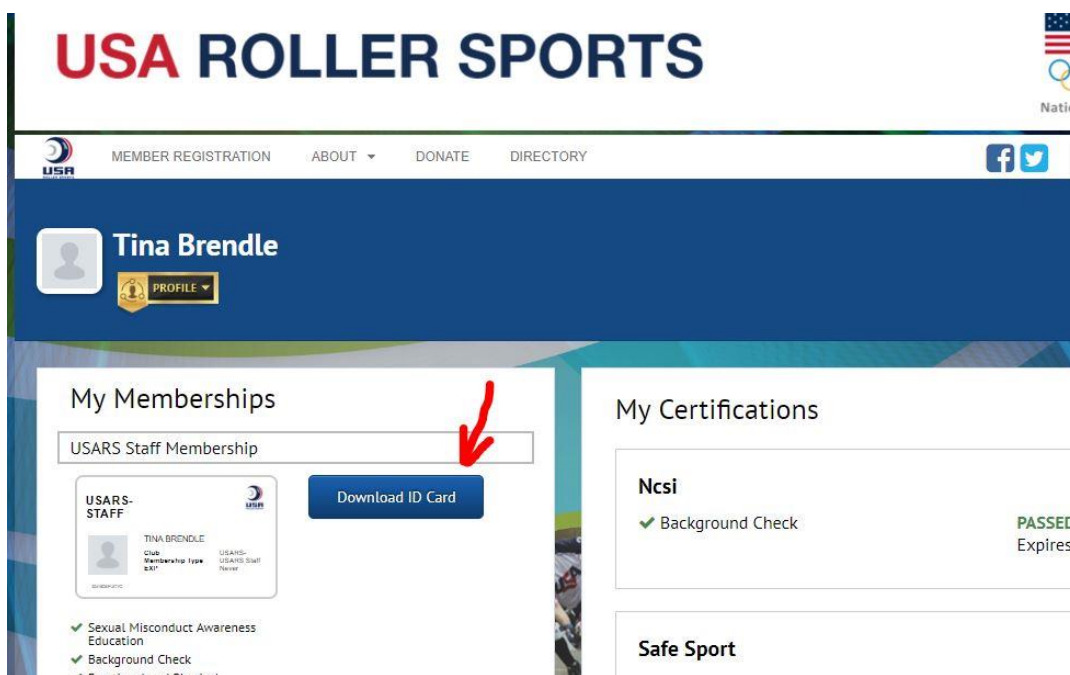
USA ROLLER SPORTS

Natio

USA

MEMBER REGISTRATION ABOUT DONATE DIRECTORY

Tina Brendle

PROFILE

My Memberships

USARS Staff Membership

USARS-STAFF

USA

TINA BRENDLE

Club
Membership type
Exp

USARS-
USARS Staff
Never

Download ID Card

✔ Sexual Misconduct Awareness Education

✔ Background Check

My Certifications

Ncsi

✔ Background Check

PASSED

Expires

Safe Sport